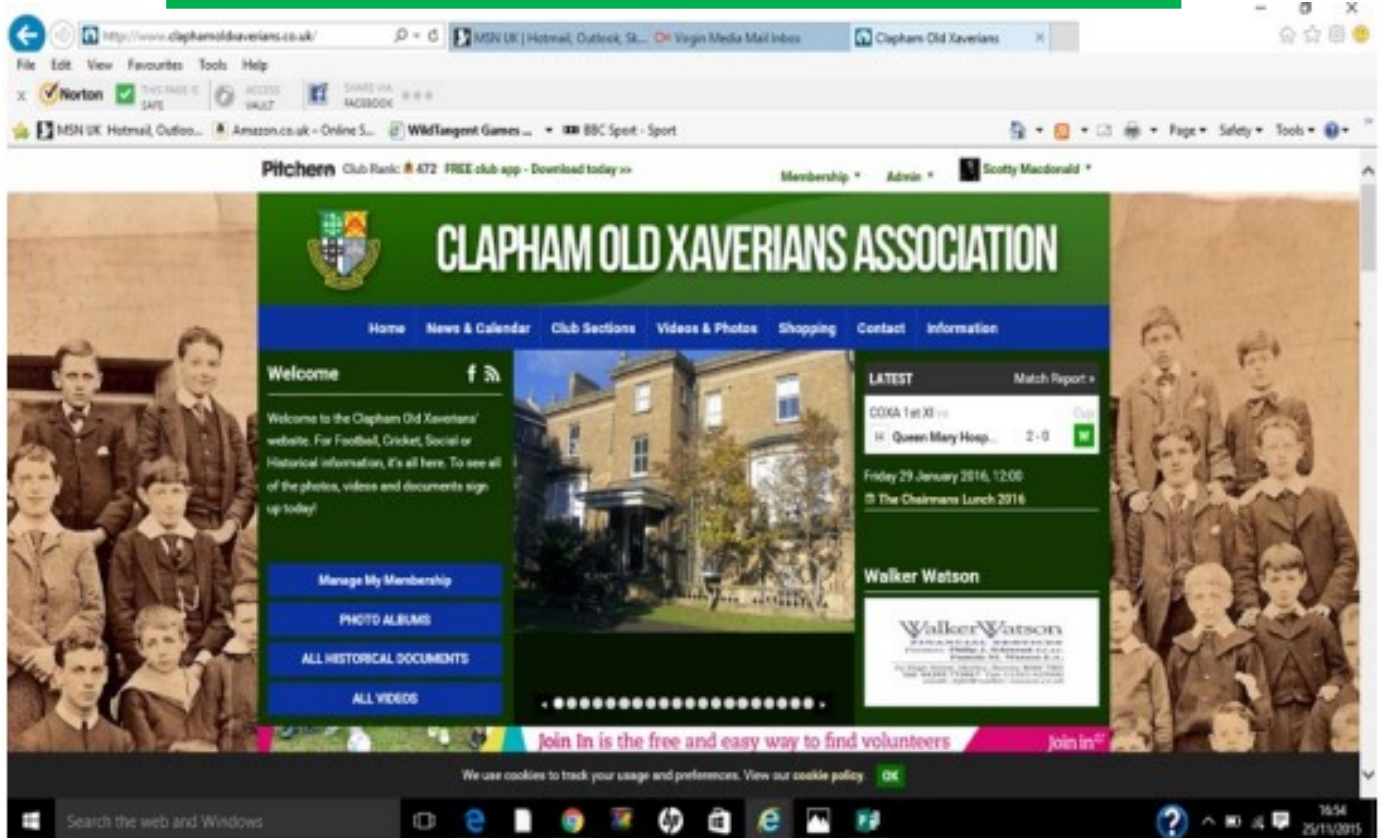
http://www.claphamoldxaverians.co.uk/

MSN UK | Hotmail, Outlook, Sk... Virgin Media Mail Inbox Clapham Old Xaverians

File Edit View Favourites Tools Help

Norton THIS PAGE IS SAFE ACCESS VAULT SHARE VIA FACEBOOK

MSN UK Hotmail, Outloo... Amazon.co.uk - Online S... WildTangent Games ... BBC Sport - Sport

Page Safety Tools

Pitchero Club Rank: 472 FREE club app - Download today >>

Membership Admin Scotty Macdonald

CLAPHAM OLD XAVERIANS ASSOCIATION

Home News & Calendar Club Sections Videos & Photos Shopping Contact Information

Welcome

Welcome to the Clapham Old Xaverians' website. For Football, Cricket, Social or Historical information, it's all here. To see all of the photos, videos and documents sign up today!

Manage My Membership

PHOTO ALBUMS

ALL HISTORICAL DOCUMENTS

ALL VIDEOS

LATEST Match Report »

COXA 1st XI

H Queen Mary Hosp... 2 - 0 W

Friday 29 January 2016, 12:00

The Chairmans Lunch 2016

Walker Watson

WalkerWatson

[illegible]

Join In is the free and easy way to find volunteers

join in

We use cookies to track your usage and preferences. View our cookie policy. OK

Search the web and Windows

16:54 25/11/2015